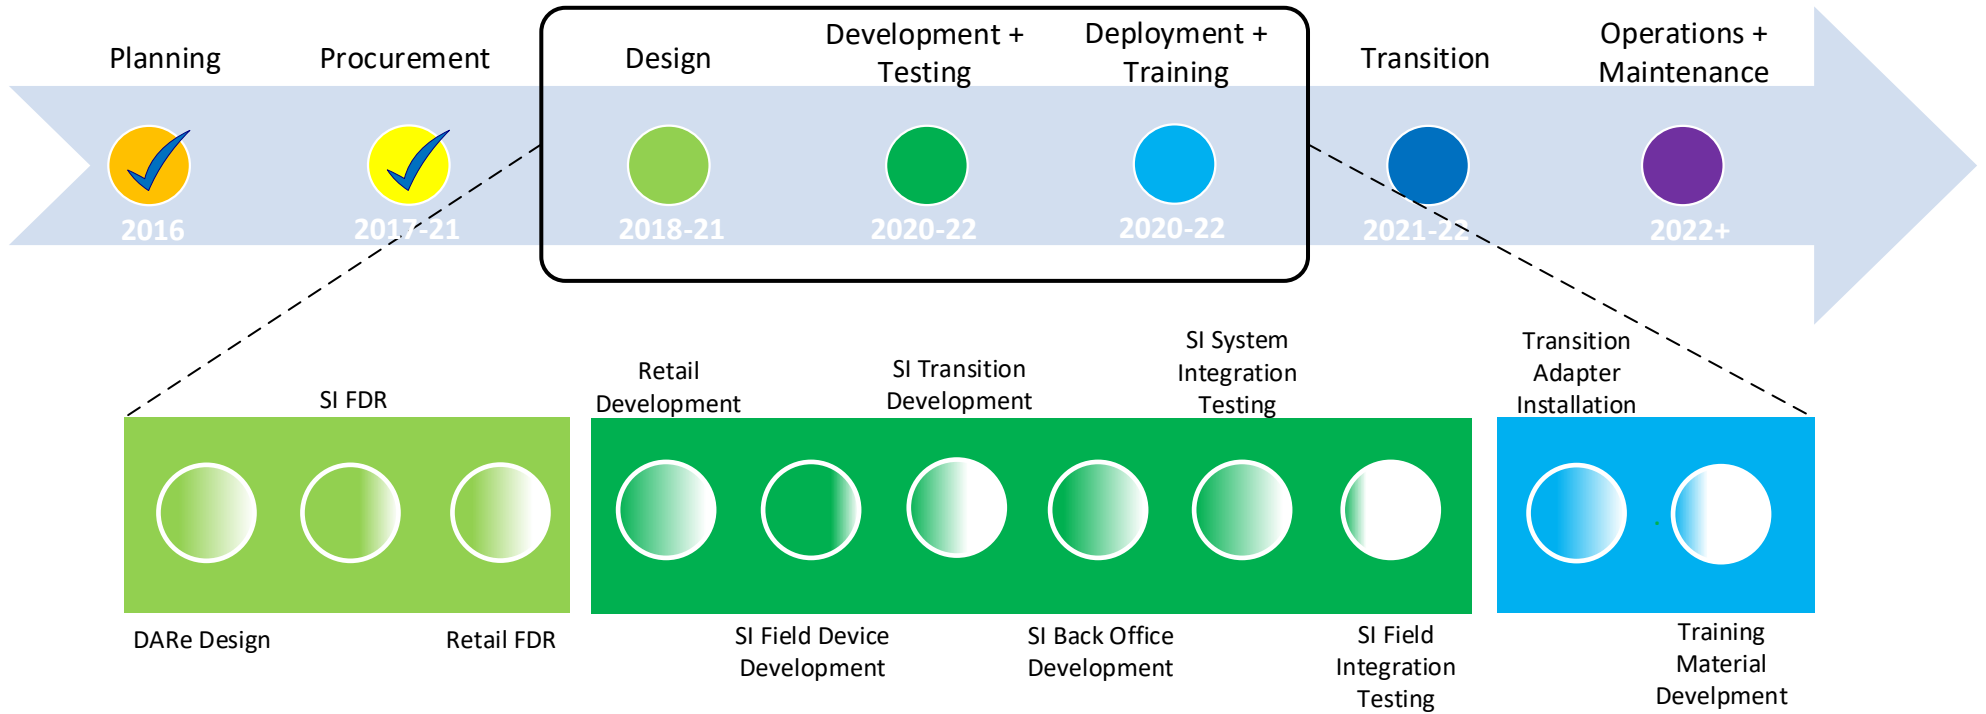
Planning
2016

Procurement
2017-21

Design
2018-21

Development + Testing
2020-22

Deployment + Training
2020-22

Transition
2021-22

Operations + Maintenance
2022+

SI FDR

DARe Design

Retail FDR

Retail Development

SI Transition Development

SI System Integration Testing

SI Field Device Development

SI Back Office Development

SI Field Integration Testing

Transition Adapter Installation

Training Material Develpment